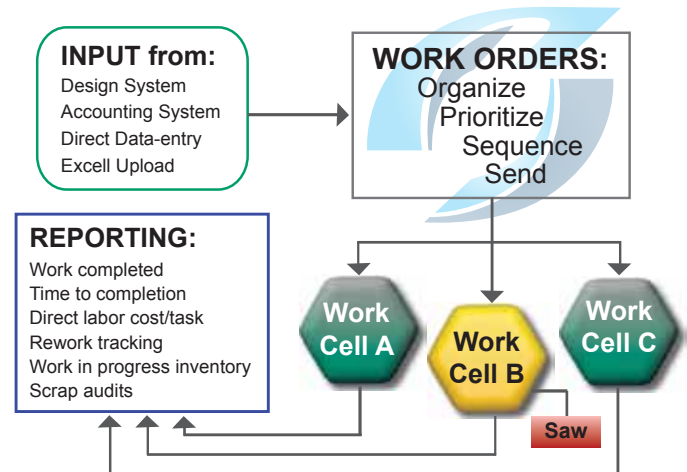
INPUT from:
Design System
Accounting System
Direct Data-entry
Excell Upload

WORK ORDERS:
Organize
Prioritize
Sequence
Send

REPORTING:
Work completed
Time to completion
Direct labor cost/task
Rework tracking
Work in progress inventory
Scrap audits

Work Cell A

Work Cell B

Work Cell C

Saw